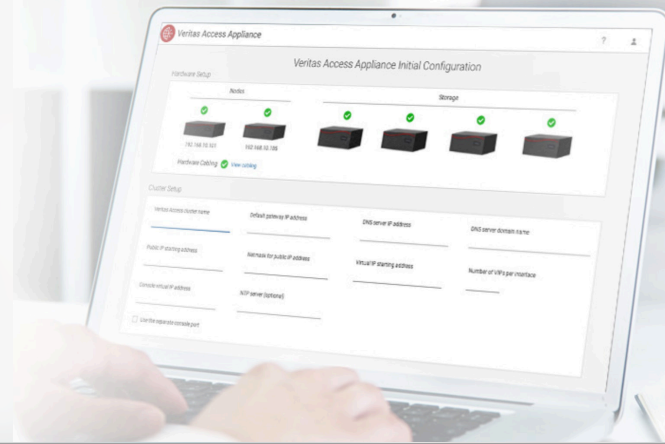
Veritas Access Appliance

?

Veritas Access Appliance Initial Configuration

Hardware Setup

Nodes

Storage

192.168.10.101

192.168.10.105

Hardware Cabling View cabling

Cluster Setup

Veritas Access cluster name

Default gateway IP address

DNS server IP address

DNS server domain name

Public IP starting address

Netmask for public IP address

Virtual IP starting address

Number of VIPs per interface

Console virtual IP address

NTP server (optional)

Use the separate console port